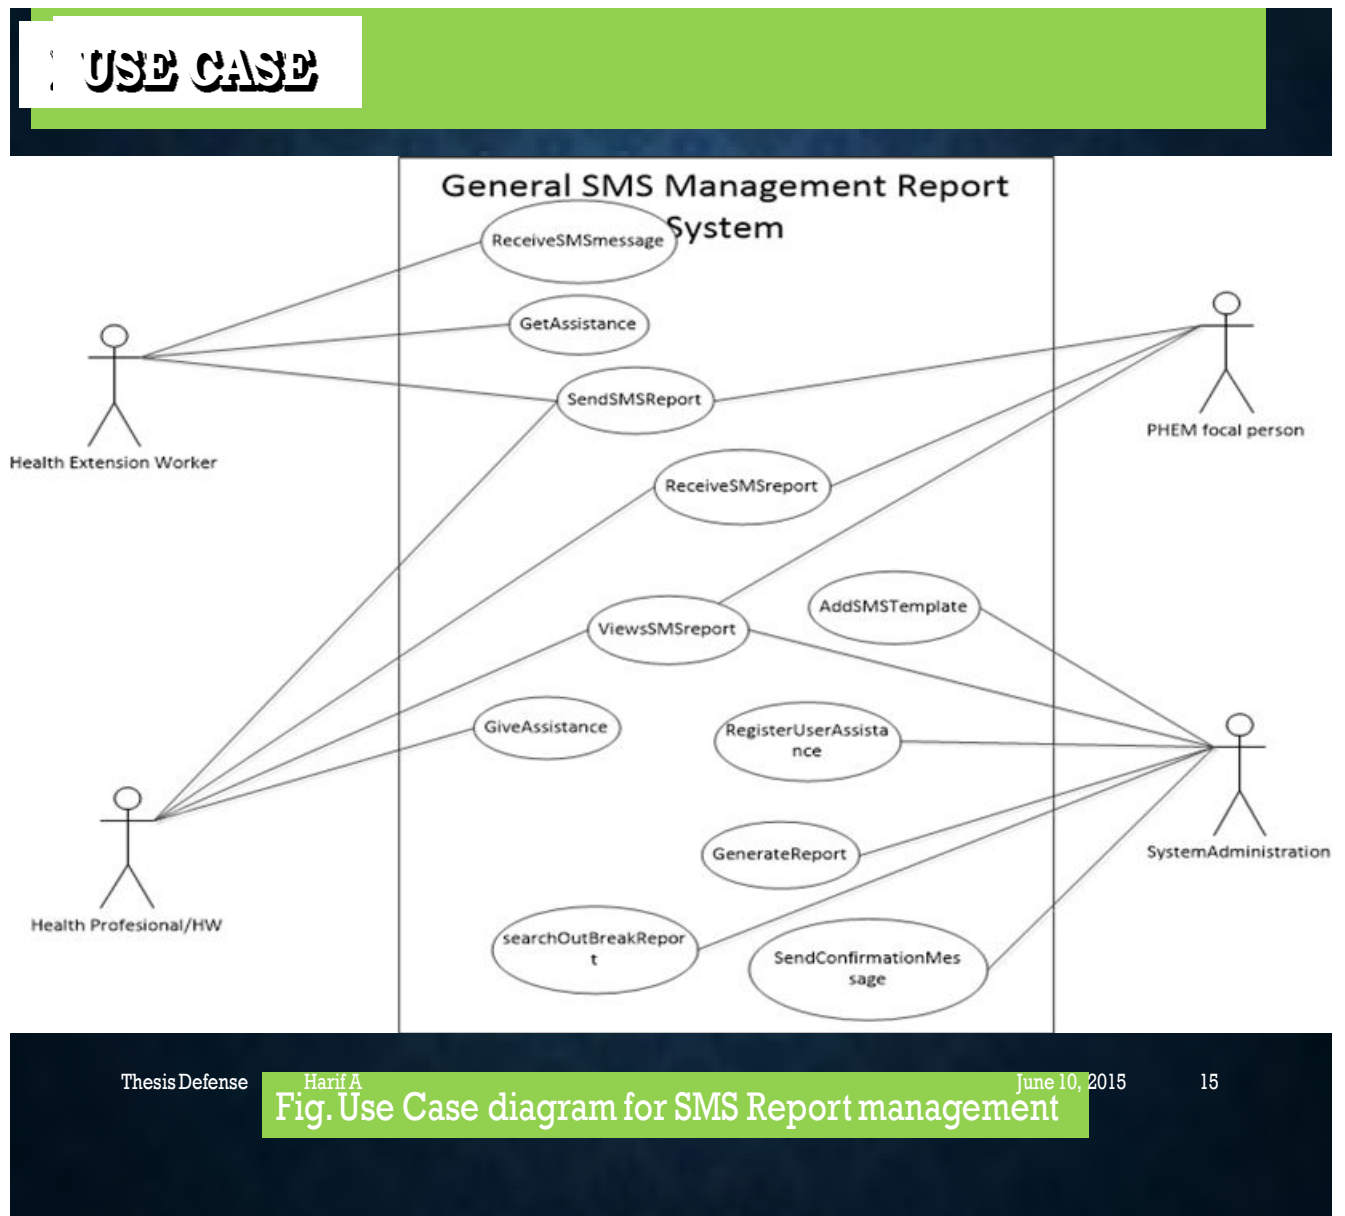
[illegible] USE CASE

General SMS Management Report System

ReceiveSMSmessage

GetAssistance

SendSMSReport

ReceiveSMSreport

ViewsSMSreport

AddSMSTemplate

GiveAssistance

RegisterUserAssistance

GenerateReport

searchOutBreakReport

SendConfirmationMessage

Health Extension Worker

PHEM focal person

SystemAdministration

Health Profesional/HW

Thesis Defense

Harif A

June 10, 2015

15

Fig. Use Case diagram for SMS Report management